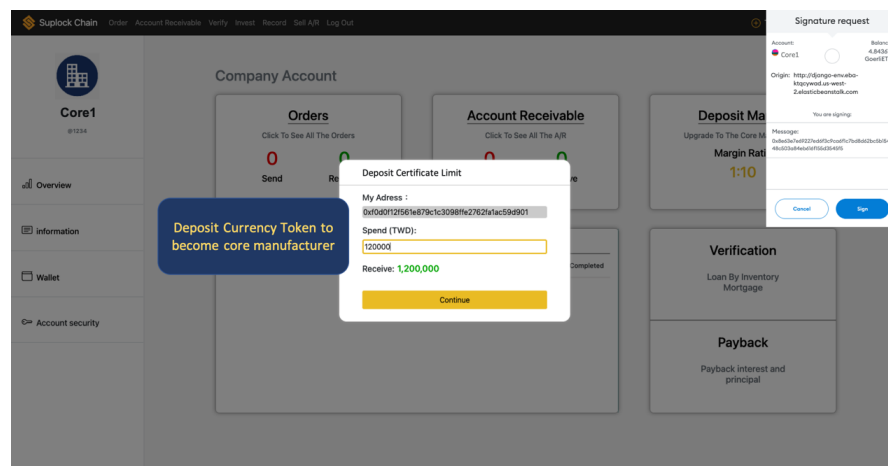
Suplock Chain Order Account Receivable Verify Invest Record Sell A/R Log Out

Core1
@1234

Overview

information

Wallet

Account security

Company Account

Orders
Click To See All The Orders
0
Send
0
Re

Account Receivable
Click To See All The A/R
0
0
ve

Deposit Ma
Upgrade To The Core Ma
Margin Rati
1:10

Completed

Verification
Loan By Inventory Mortgage

Payback
Payback interest and principal

Deposit Currency Token to become core manufacturer

Deposit Certificate Limit
My Adress：
0xf0d0f12f561e879c1c3098ffe2762fa1ac59d901
Spend (TWD):
120000
Receive: 1,200,000
Continue

Signature request
Account:
Core1
Balance
4.8436
GoerliET
Origin: http://django-env.eba-ktqcywad.us-west-2.elasticbeanstalk.com
You are signing:
Message:
0x8e63e7ed9227edd f3c9ccdf1c7bd8dd2bc5b84
48c603a84eb6f1f0dd3649f6
Cancel
Sign